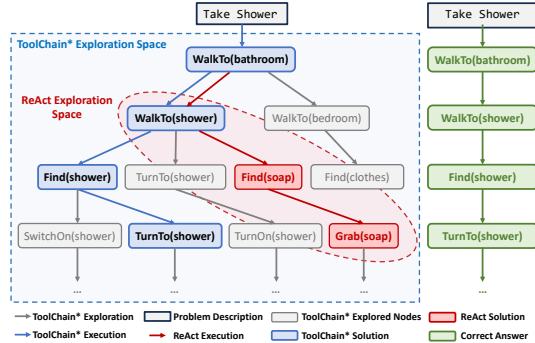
Take Shower

ToolChain* Exploration Space

WalkTo(bathroom)

ReAct Exploration Space

WalkTo(shower)

WalkTo(bedroom)

Find(shower)

TurnTo(shower)

Find(soap)

Find(clothes)

SwitchOn(shower)

TurnTo(shower)

TurnOn(shower)

Grab(soap)

...

...

...

...

...

Take Shower

WalkTo(bathroom)

WalkTo(shower)

Find(shower)

TurnTo(shower)

...

ToolChain* Exploration

ToolChain* Execution

Problem Description

ReAct Execution

ToolChain* Explored Nodes

ToolChain* Solution

ReAct Solution

Correct Answer